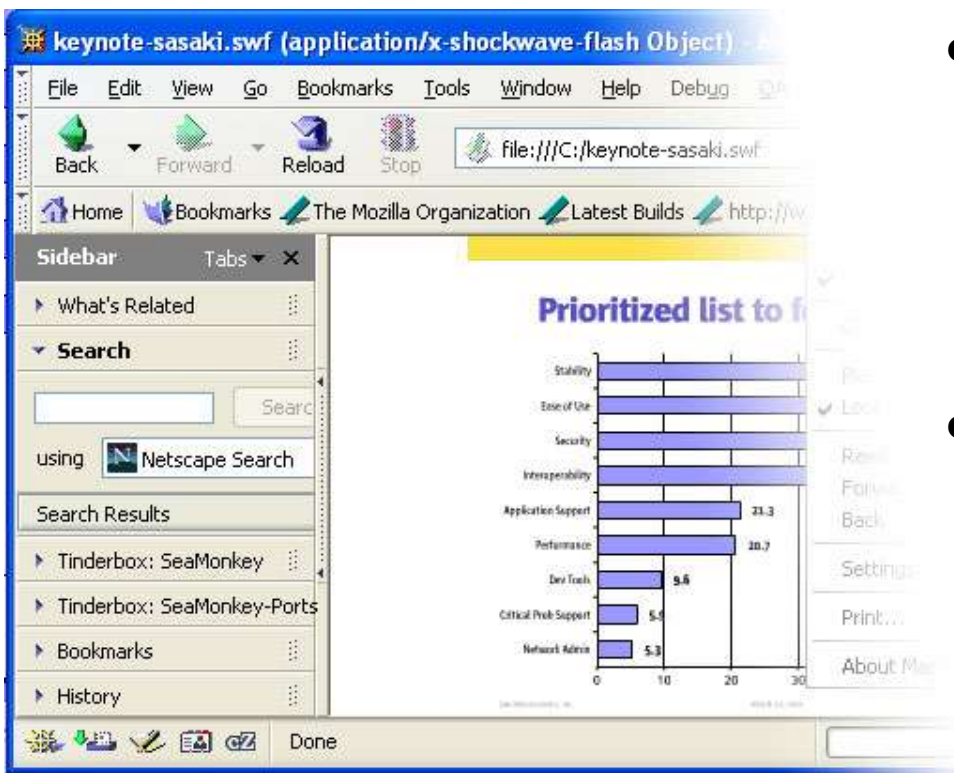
keynote-sasaki.swf (application/x-shockwave-flash Object) - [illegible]

File Edit View Go Bookmarks Tools Window Help Debug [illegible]

Back Forward Reload Stop file:///C:/keynote-sasaki.swf

Home Bookmarks The Mozilla Organization Latest Builds http://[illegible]

Sidebar Tabs ×

What's Related

Search

Searc

using Netscape Search

Search Results

Tinderbox: SeaMonkey

Tinderbox: SeaMonkey-Ports

Bookmarks

History

Prioritized list to f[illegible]

Stability
Ease of Use
Security
Interoperability
Application Support 21.3
Performance 20.7
Dev Tools 9.6
Critical Prob Support 5.9
Network Admin 5.3

0 10 20 30

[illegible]
Loo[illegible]
Rew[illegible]
Forw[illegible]
Back
Setting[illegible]
Print...
About Ma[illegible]

Done